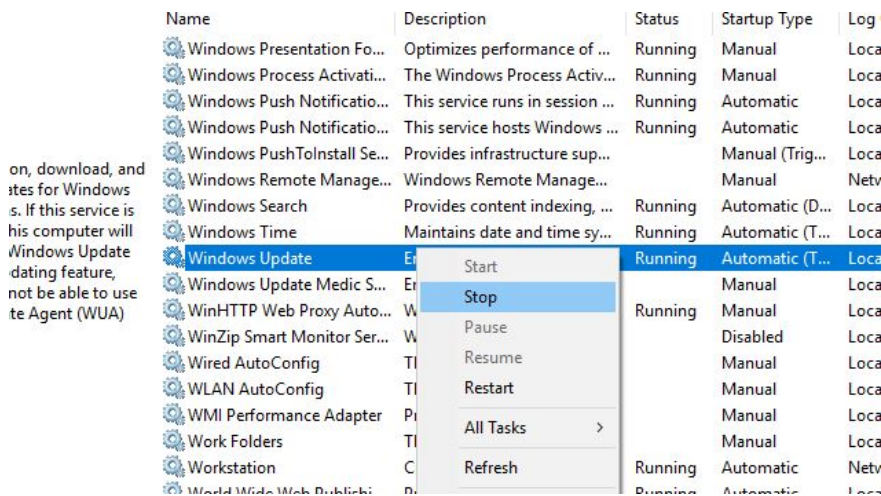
on, download, and
ates for Windows
s. If this service is
his computer will
Windows Update
dating feature,
not be able to use
te Agent (WUA)

| Name | Description | Status | Startup Type | Log |
|---|---|---|---|---|
| Windows Presentation Fo... | Optimizes performance of ... | Running | Manual | Loca |
| Windows Process Activati... | The Windows Process Activ... | Running | Manual | Loca |
| Windows Push Notificatio... | This service runs in session ... | Running | Automatic | Loca |
| Windows Push Notificatio... | This service hosts Windows ... | Running | Automatic | Loca |
| Windows PushToInstall Se... | Provides infrastructure sup... | | Manual (Trig... | Loca |
| Windows Remote Manage... | Windows Remote Manage... | | Manual | Netv |
| Windows Search | Provides content indexing, ... | Running | Automatic (D... | Loca |
| Windows Time | Maintains date and time sy... | Running | Automatic (T... | Loca |
| Windows Update | En | Running | Automatic (T... | Loca |
| Windows Update Medic S... | En | | Manual | Loca |
| WinHTTP Web Proxy Auto... | W | Running | Manual | Loca |
| WinZip Smart Monitor Ser... | W | | Disabled | Loca |
| Wired AutoConfig | Tl | | Manual | Loca |
| WLAN AutoConfig | Tl | | Manual | Loca |
| WMI Performance Adapter | Pr | | Manual | Loca |
| Work Folders | Tl | | Manual | Loca |
| Workstation | C | Running | Automatic | Netv |
| World Wide Web Publishi... | P | Running | Automatic | Loca |

Start
Stop
Pause
Resume
Restart
All Tasks >
Refresh